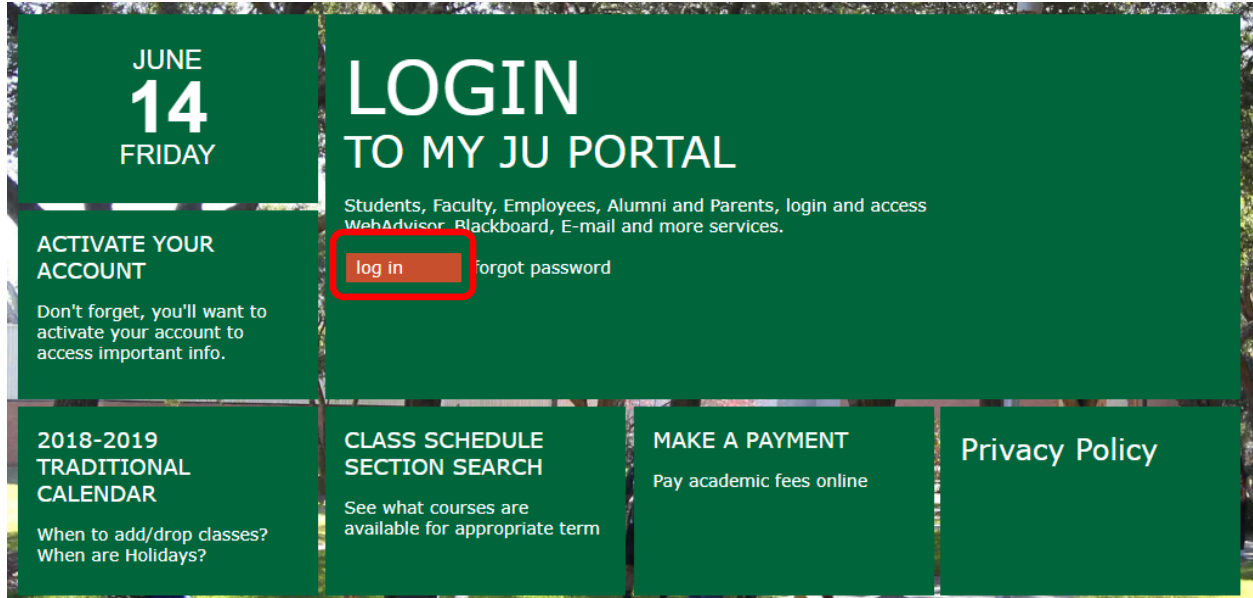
JUNE
14
FRIDAY

LOGIN
TO MY JU PORTAL

Students, Faculty, Employees, Alumni and Parents, login and access WebAdvisor, Blackboard, E-mail and more services.

log in forgot password

ACTIVATE YOUR ACCOUNT

Don't forget, you'll want to activate your account to access important info.

2018-2019 TRADITIONAL CALENDAR

When to add/drop classes? When are Holidays?

CLASS SCHEDULE SECTION SEARCH

See what courses are available for appropriate term

MAKE A PAYMENT

Pay academic fees online

Privacy Policy